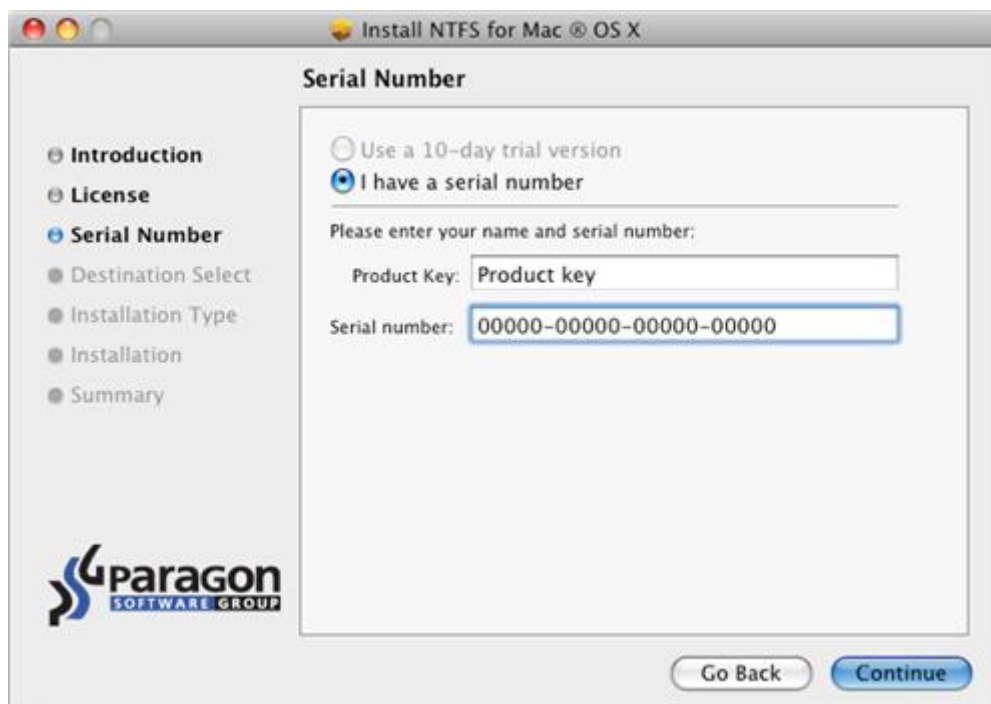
Install NTFS for Mac ® OS X

Serial Number

Introduction
License
Serial Number
Destination Select
Installation Type
Installation
Summary

Use a 10-day trial version
I have a serial number

Please enter your name and serial number:

Product Key: Product key

Serial number: 00000-00000-00000-00000

paragon
SOFTWARE GROUP

Go Back

Continue